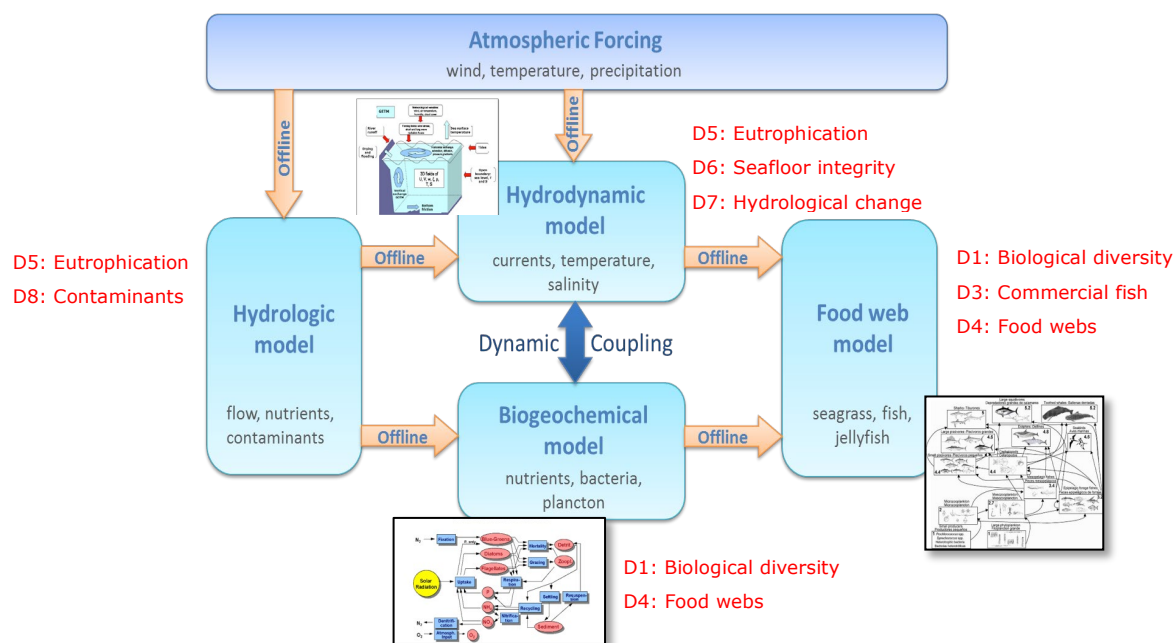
Atmospheric Forcing
wind, temperature, precipitation

Offline

Offline

D5: Eutrophication
D6: Seafloor integrity
D7: Hydrological change

D5: Eutrophication
D8: Contaminants

Hydrologic model
flow, nutrients, contaminants

Offline

Hydrodynamic model
currents, temperature, salinity

Offline

Food web model
seagrass, fish, jellyfish

D1: Biological diversity
D3: Commercial fish
D4: Food webs

Dynamic Coupling

Offline

Biogeochemical model
nutrients, bacteria, plancton

Offline

D1: Biological diversity
D4: Food webs

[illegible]

Solar Radiation
Diatoms
Uptake
Sediment
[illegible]